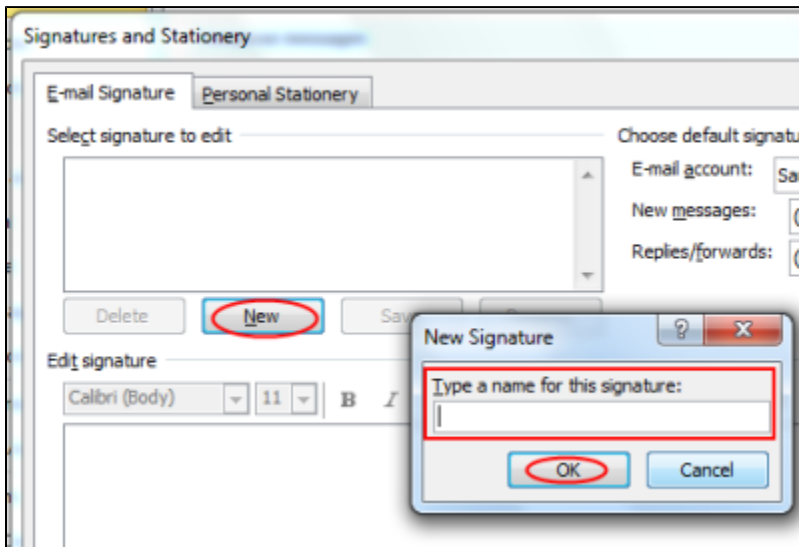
Signatures and Stationery

E-mail Signature
Personal Stationery

Select signature to edit

Choose default signatu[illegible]

E-mail account:
Sa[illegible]

New messages:

Replies/forwards:

Delete
New
Sa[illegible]

Edit signature

Calibri (Body)
11
B
I

New Signature
?
X

Type a name for this signature:

OK
Cancel